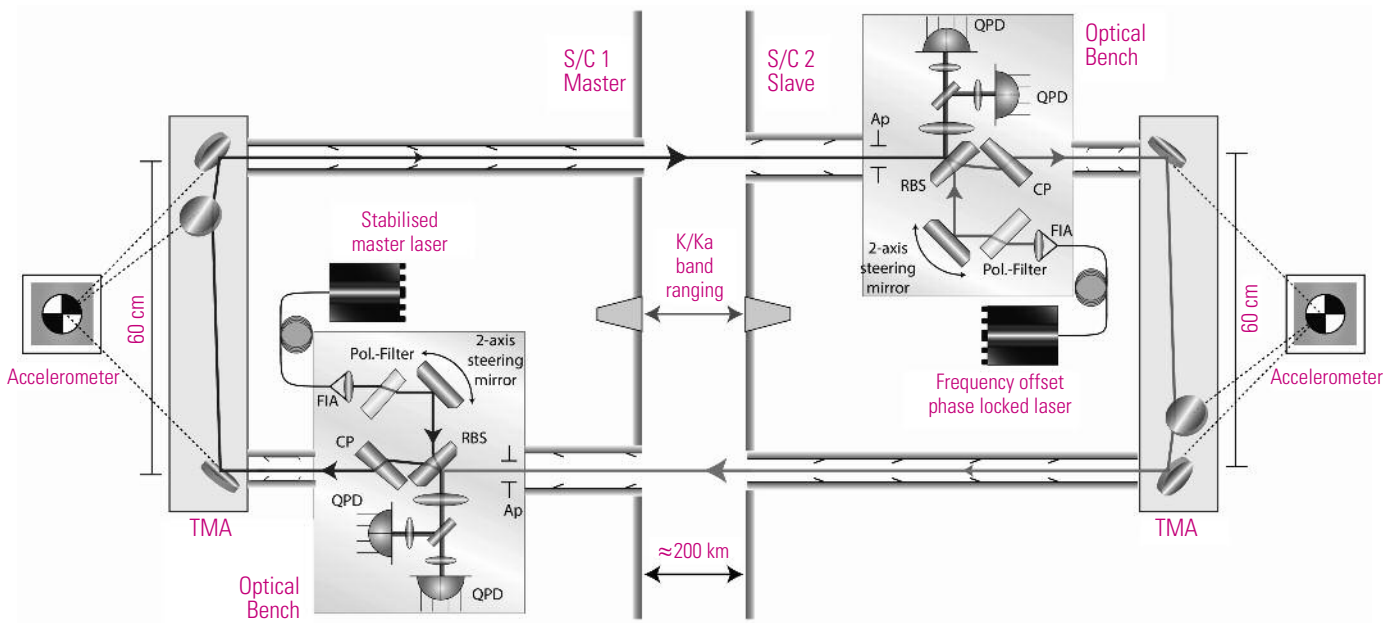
S/C 1
Master

S/C 2
Slave

QPD

Optical
Bench

QPD

Ap

RBS

CP

FIA

2-axis
steering
mirror

Pol.-Filter

Stabilised
master laser

K/Ka
band
ranging

60 cm

Accelerometer

Pol.-Filter

2-axis
steering
mirror

FIA

CP

RBS

Ap

QPD

QPD

Frequency offset
phase locked laser

60 cm

Accelerometer

TMA

TMA

≈200 km

Optical
Bench